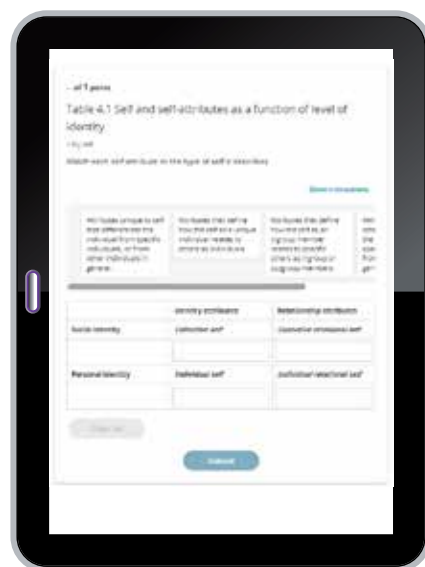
... of 7 points

Table 4.1 Self and self-attributes as a function of level of identity

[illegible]

Match each self attribute to the type of self it describes

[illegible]

Attributes unique to self that differentiate the individual from specific individuals, or from other individuals in general

Attributes that define how the self as a unique individual relates to others as individuals

Attributes that define how the self as an ingroup member relates to specific others as ingroup or outgroup members

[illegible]

| | Identity attributes | Relationship attributes |
|---|---|---|
| Social identity | Collective self | Collective relational self |
| | | |
| Personal identity | Individual self | Individual relational self |
| | | |

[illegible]

Submit